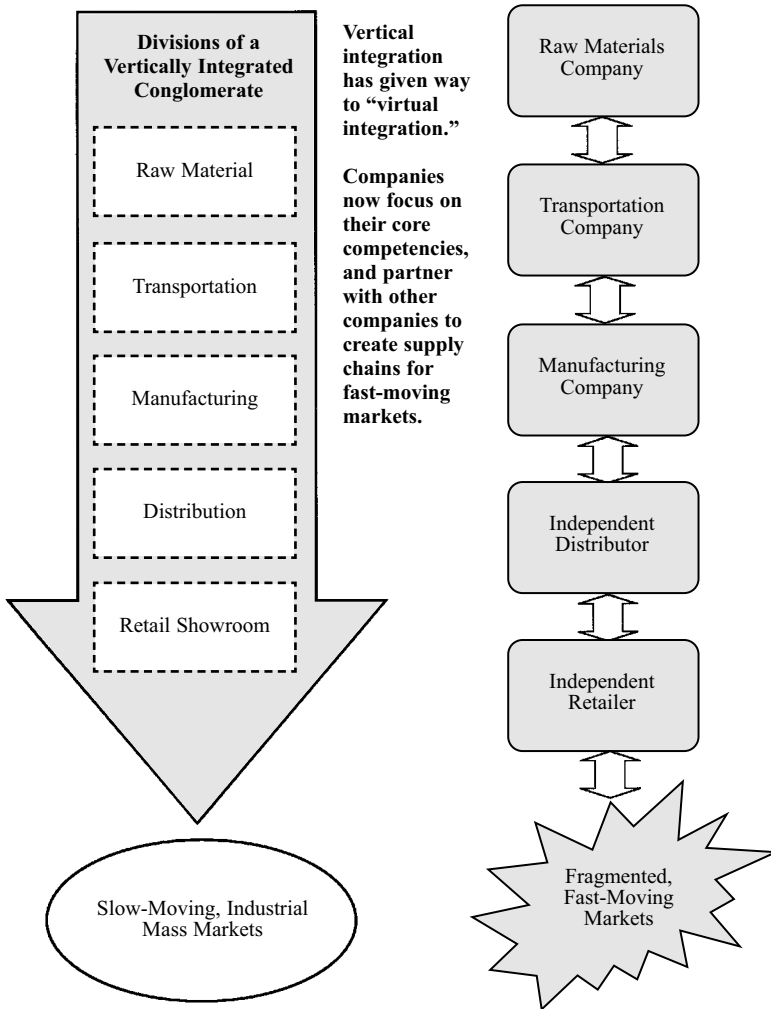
Divisions of a Vertically Integrated Conglomerate

Raw Material

Transportation

Manufacturing

Distribution

Retail Showroom

Slow-Moving, Industrial Mass Markets

Vertical integration has given way to "virtual integration."

Companies now focus on their core competencies, and partner with other companies to create supply chains for fast-moving markets.

Raw Materials Company

Transportation Company

Manufacturing Company

Independent Distributor

Independent Retailer

Fragmented, Fast-Moving Markets